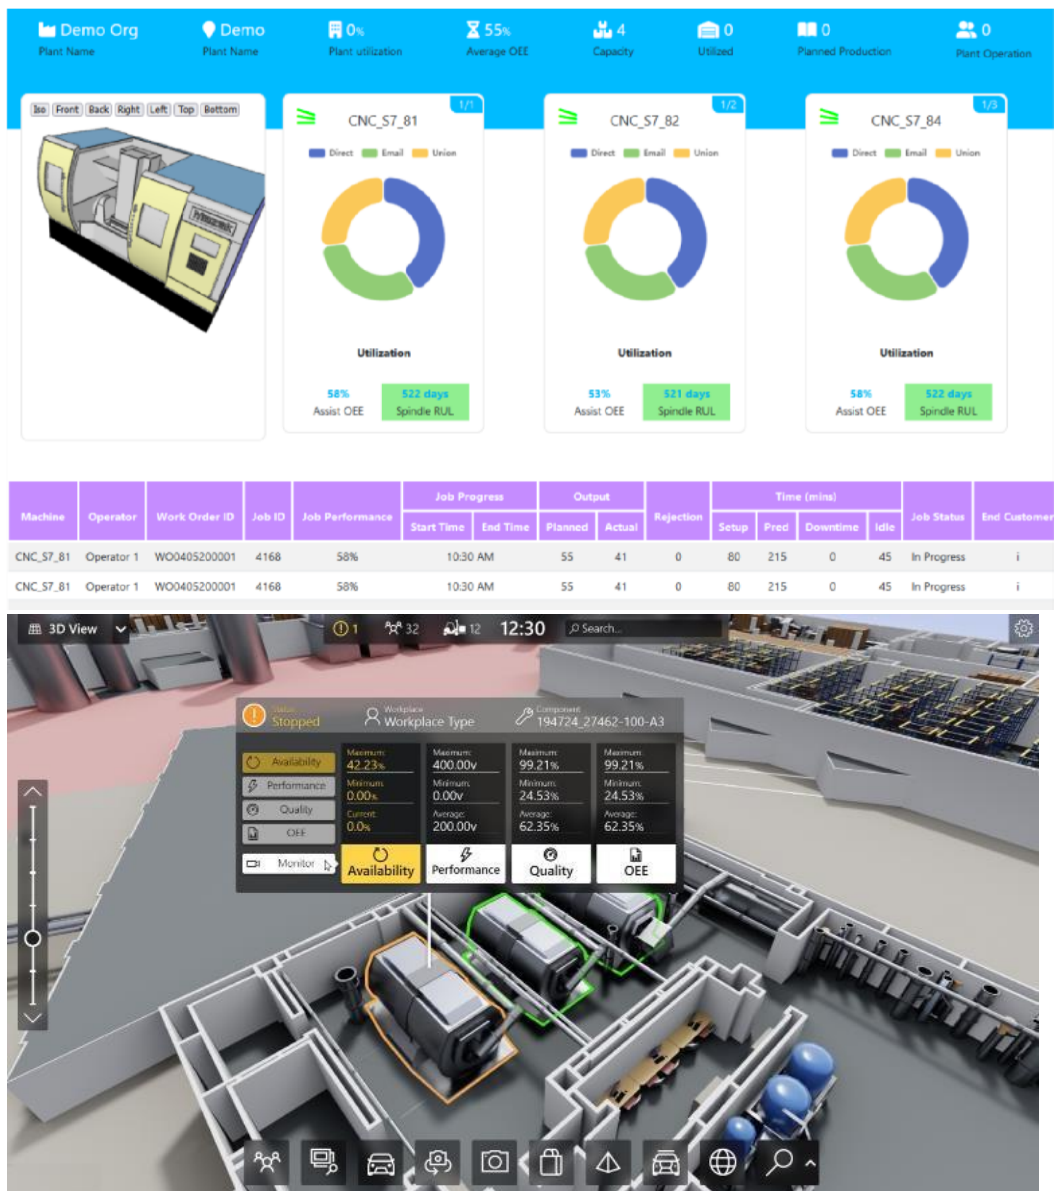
Demo Org
Plant Name

Demo
Plant Name

0%
Plant utilization

55%
Average OEE

4
Capacity

0
Utilized

0
Planned Production

0
Plant Operation

Iso Front Back Right Left Top Bottom

1/1
CNC_S7_81
Direct Email Union
Utilization
58%
Assist OEE
522 days
Spindle RUL

1/2
CNC_S7_82
Direct Email Union
Utilization
53%
Assist OEE
521 days
Spindle RUL

1/3
CNC_S7_84
Direct Email Union
Utilization
58%
Assist OEE
522 days
Spindle RUL

| Machine | Operator | Work Order ID | Job ID | Job Performance | Job Progress Start Time | Job Progress End Time | Output Planned | Output Actual | Rejection | Time (mins) Setup | Time (mins) Pred | Time (mins) Downtime | Time (mins) Idle | Job Status | End Customer |
|---|---|---|---|---|---|---|---|---|---|---|---|---|---|---|---|
| CNC_S7_81 | Operator 1 | WO0405200001 | 4168 | 58% | 10:30 AM | | 55 | 41 | 0 | 80 | 215 | 0 | 45 | In Progress | i |
| CNC_S7_81 | Operator 1 | WO0405200001 | 4168 | 58% | 10:30 AM | | 55 | 41 | 0 | 80 | 215 | 0 | 45 | In Progress | i |

3D View
1 32 12 12:30 Search...

Status
Stopped
Workplace
Workplace Type
Component
194724_27462-100-A3

Availability
Performance
Quality
OEE
Monitor

Maximum:
42.23%
Minimum:
0.00%
Current:
0.0%
Availability

Maximum:
400.00v
Minimum:
0.00v
Average:
200.00v
Performance

Maximum:
99.21%
Minimum:
24.53%
Average:
62.35%
Quality

Maximum:
99.21%
Minimum:
24.53%
Average:
62.35%
OEE